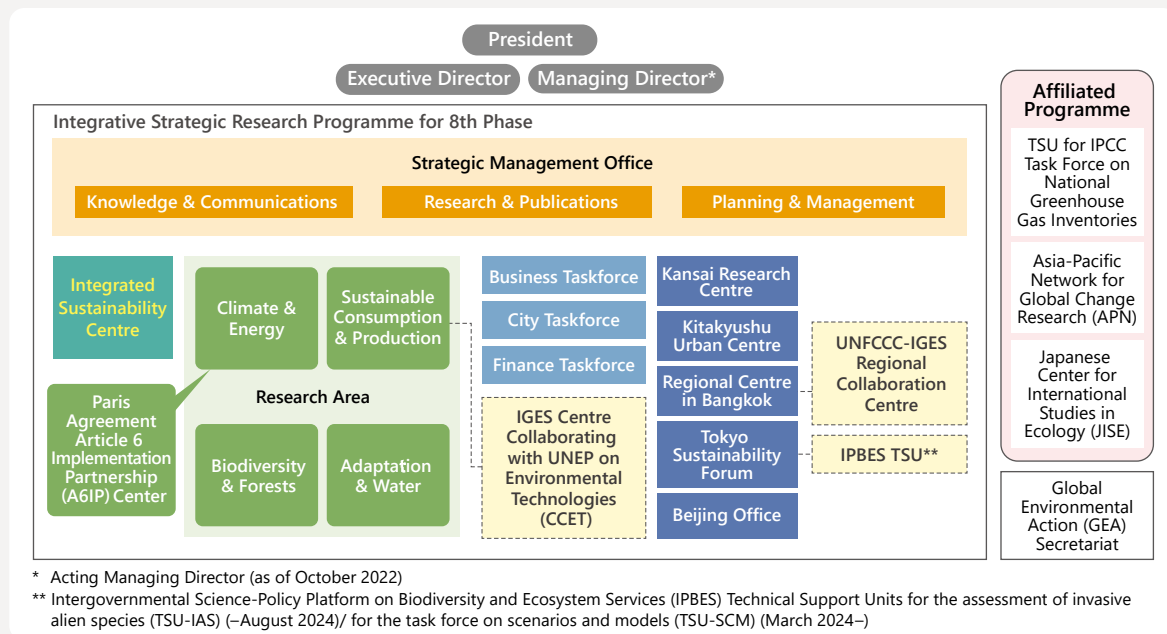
President

Executive Director
Managing Director*

Integrative Strategic Research Programme for 8th Phase

Strategic Management Office

Knowledge & Communications
Research & Publications
Planning & Management

Integrated Sustainability Centre

Paris Agreement Article 6 Implementation Partnership (A6IP) Center

Climate & Energy
Sustainable Consumption & Production

Research Area

Biodiversity & Forests
Adaptation & Water

Business Taskforce
City Taskforce
Finance Taskforce

IGES Centre Collaborating with UNEP on Environmental Technologies (CCET)

Kansai Research Centre
Kitakyushu Urban Centre
Regional Centre in Bangkok
Tokyo Sustainability Forum
Beijing Office

UNFCCC-IGES Regional Collaboration Centre

IPBES TSU**

Affiliated Programme

TSU for IPCC Task Force on National Greenhouse Gas Inventories

Asia-Pacific Network for Global Change Research (APN)

Japanese Center for International Studies in Ecology (JISE)

Global Environmental Action (GEA) Secretariat

* Acting Managing Director (as of October 2022)
** Intergovernmental Science-Policy Platform on Biodiversity and Ecosystem Services (IPBES) Technical Support Units for the assessment of invasive alien species (TSU-IAS) (–August 2024)/ for the task force on scenarios and models (TSU-SCM) (March 2024–)